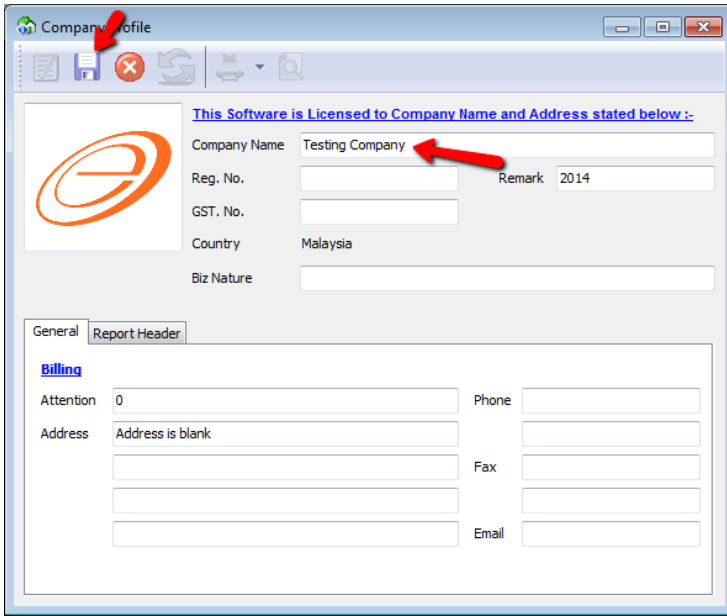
Company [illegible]ofile

This Software is Licensed to Company Name and Address stated below :-

Company Name Testing Company

Reg. No.

Remark 2014

GST. No.

Country Malaysia

Biz Nature

General Report Header

Billing

Attention 0

Address Address is blank

Phone

Fax

Email